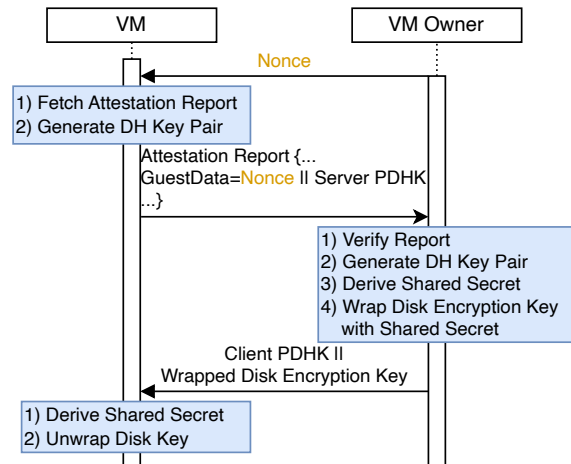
VM

VM Owner

Nonce

1) Fetch Attestation Report
2) Generate DH Key Pair

Attestation Report {...
GuestData=Nonce ll Server PDHK
...}

1) Verify Report
2) Generate DH Key Pair
3) Derive Shared Secret
4) Wrap Disk Encryption Key with Shared Secret

Client PDHK ll
Wrapped Disk Encryption Key

1) Derive Shared Secret
2) Unwrap Disk Key